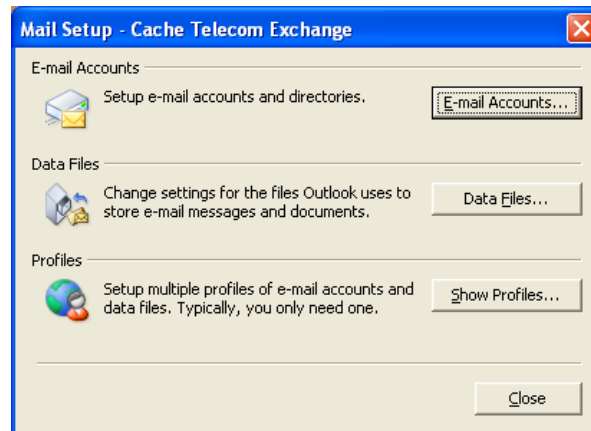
Mail Setup - Cache Telecom Exchange

E-mail Accounts

Setup e-mail accounts and directories.

E-mail Accounts...

Data Files

Change settings for the files Outlook uses to store e-mail messages and documents.

Data Files...

Profiles

Setup multiple profiles of e-mail accounts and data files. Typically, you only need one.

Show Profiles...

Close